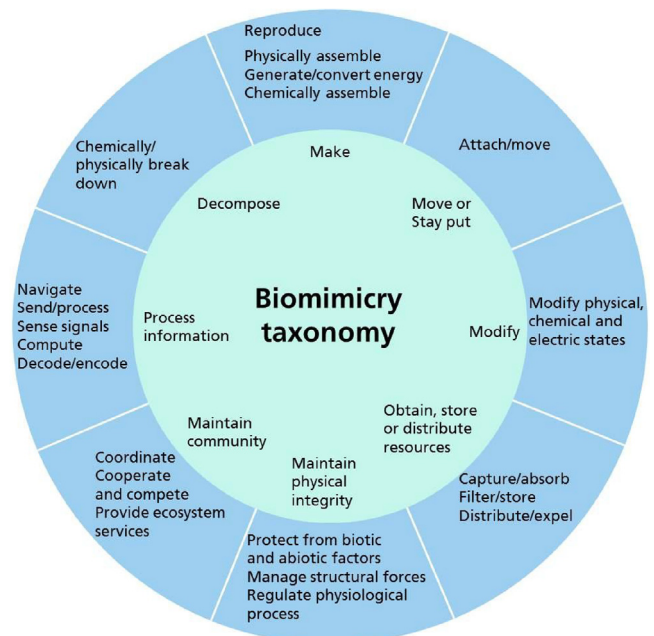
Biomimicry taxonomy

Make

Reproduce
Physically assemble
Generate/convert energy
Chemically assemble

Move or Stay put

Attach/move

Modify

Modify physical, chemical and electric states

Obtain, store or distribute resources

Capture/absorb
Filter/store
Distribute/expel

Maintain physical integrity

Protect from biotic and abiotic factors
Manage structural forces
Regulate physiological process

Maintain community

Coordinate
Cooperate and compete
Provide ecosystem services

Process information

Navigate
Send/process
Sense signals
Compute
Decode/encode

Decompose

Chemically/ physically break down